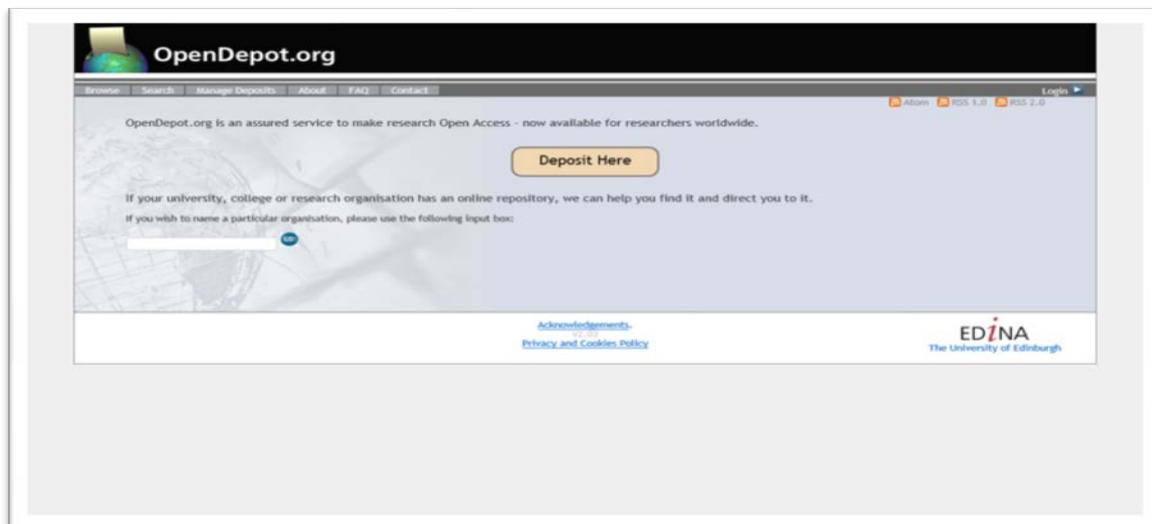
OpenDepot.org

Browse Search Manage Deposits About FAQ Contact

Login

Atom RSS 1.0 RSS 2.0

OpenDepot.org is an assured service to make research Open Access - now available for researchers worldwide.

Deposit Here

If your university, college or research organisation has an online repository, we can help you find it and direct you to it.

If you wish to name a particular organisation, please use the following input box:

GO

Acknowledgements.
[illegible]
Privacy and Cookies Policy

EDINA
The University of Edinburgh